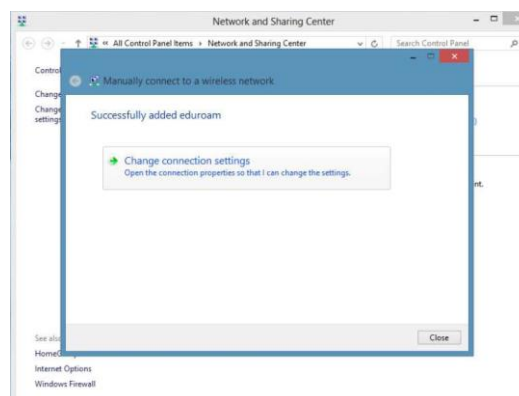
Network and Sharing Center

« All Control Panel Items › Network and Sharing Center

Search Control Panel

Control

Change

Change settings

Manually connect to a wireless network

Successfully added eduroam

Change connection settings

Open the connection properties so that I can change the settings.

nt.

Close

See als

HomeG

Internet Options

Windows Firewall